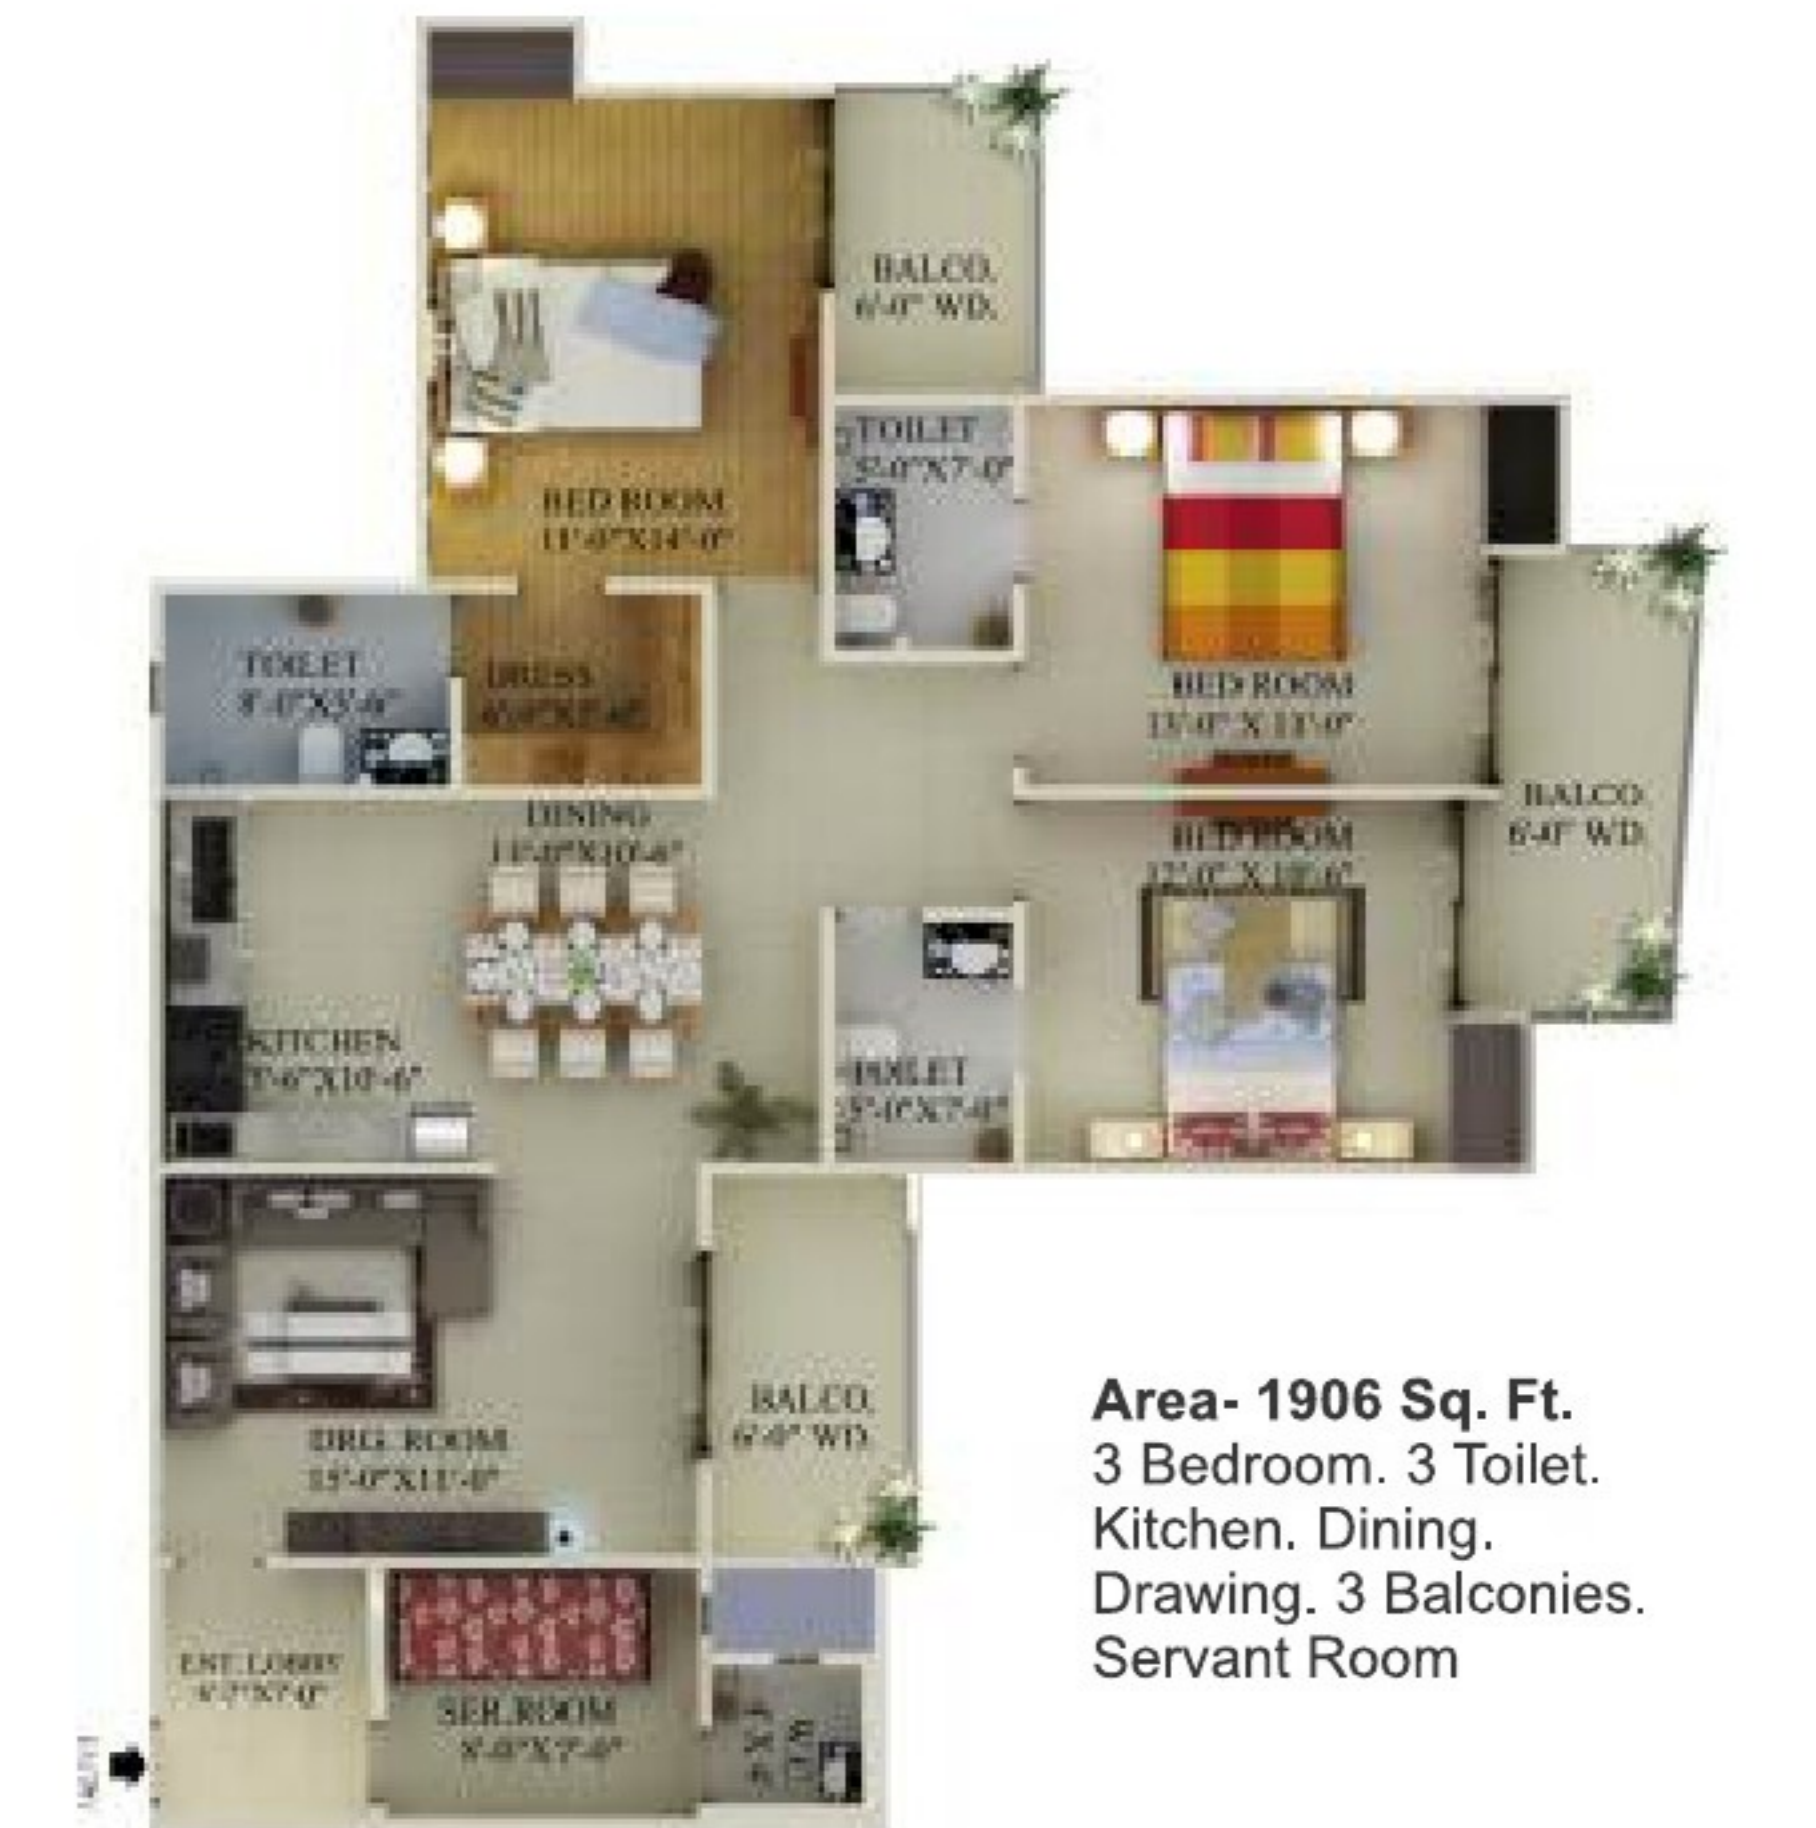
BALCO.
6'-0" WD.

TOILET
8'-0"X7'-0"

BED ROOM
11'-0"X14'-0"

TOILET
8'-0"X5'-6"

DRESS
6'-0"X5'-6"

BED ROOM
13'-0" X 11'-0"

DINING
11'-0"X10'-6"

BALCO.
6'-0" WD.

BED ROOM
12'-0" X 10'-6"

KITCHEN
7'-6"X10'-6"

TOILET
5'-0"X7'-0"

BALCO.
6'-0" WD.

DRG. ROOM
15'-0"X11'-0"

ENT. LOBBY
6'-7"X7'-0"

SER.ROOM
8'-0"X7'-6"

Area- 1906 Sq. Ft.
3 Bedroom. 3 Toilet.
Kitchen. Dining.
Drawing. 3 Balconies.
Servant Room